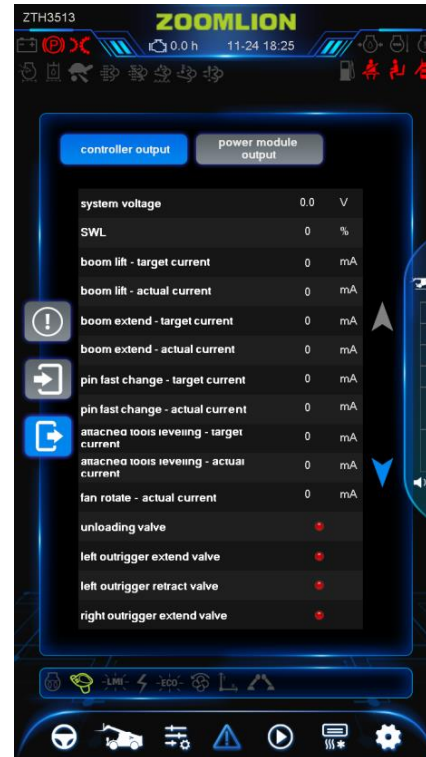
ZTH3513
ZOOMLION
0.0 h 11-24 18:25

controller output
power module output

| | | |
|---|---|---|
| system voltage | 0.0 | V |
| SWL | 0 | % |
| boom lift - target current | 0 | mA |
| boom lift - actual current | 0 | mA |
| boom extend - target current | 0 | mA |
| boom extend - actual current | 0 | mA |
| pin fast change - target current | 0 | mA |
| pin fast change - actual current | 0 | mA |
| attached tools leveling - target current | 0 | mA |
| attached tools leveling - actual current | 0 | mA |
| fan rotate - actual current | 0 | mA |
| unloading valve | | |
| left outrigger extend valve | | |
| left outrigger retract valve | | |
| right outrigger extend valve | | |

LMI ECO